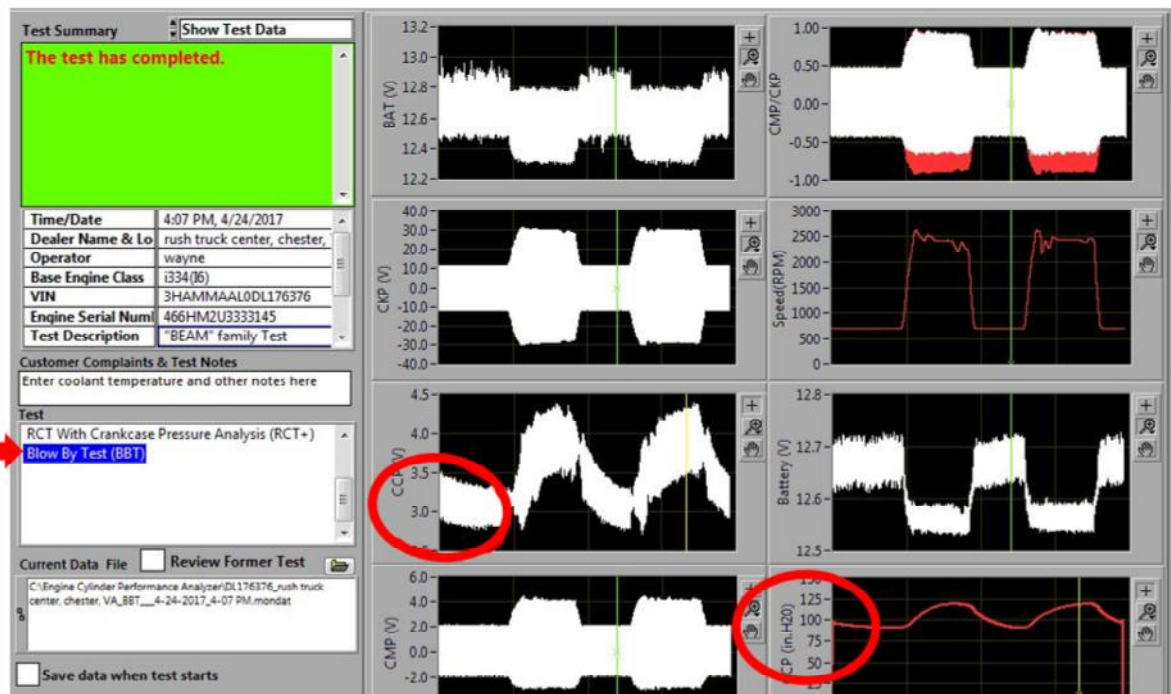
Test Summary
Show Test Data
The test has completed.

| Time/Date | 4:07 PM, 4/24/2017 |
|---|---|
| Dealer Name & Lo | rush truck center, chester, |
| Operator | wayne |
| Base Engine Class | i334(I6) |
| VIN | 3HAMMAAL0DL176376 |
| Engine Serial Numl | 466HM2U3333145 |
| Test Description | "BEAM" family Test |

Customer Complaints & Test Notes
Enter coolant temperature and other notes here

Test
RCT With Crankcase Pressure Analysis (RCT+)
Blow By Test (BBT)

Current Data File
Review Former Test
C:\Engine Cylinder Performance Analyzer\DL176376_rush truck center, chester, VA_BBT___4-24-2017_4-07 PM.mondat

Save data when test starts

BAT (V)
13.2
13.0
12.8
12.6
12.4
12.2

CMP/CKP
1.00
0.50
0.00
-0.50
-1.00

CKP (V)
40.0
30.0
20.0
10.0
0.0
-10.0
-20.0
-30.0
-40.0

Speed(RPM)
3000
2500
2000
1500
1000
500
0

CCP (V)
4.5
4.0
3.5
3.0

Battery (V)
12.8
12.7
12.6
12.5

CMP (V)
6.0
4.0
2.0
0.0
-2.0

CP (in.H20)
150
125
100
75
50